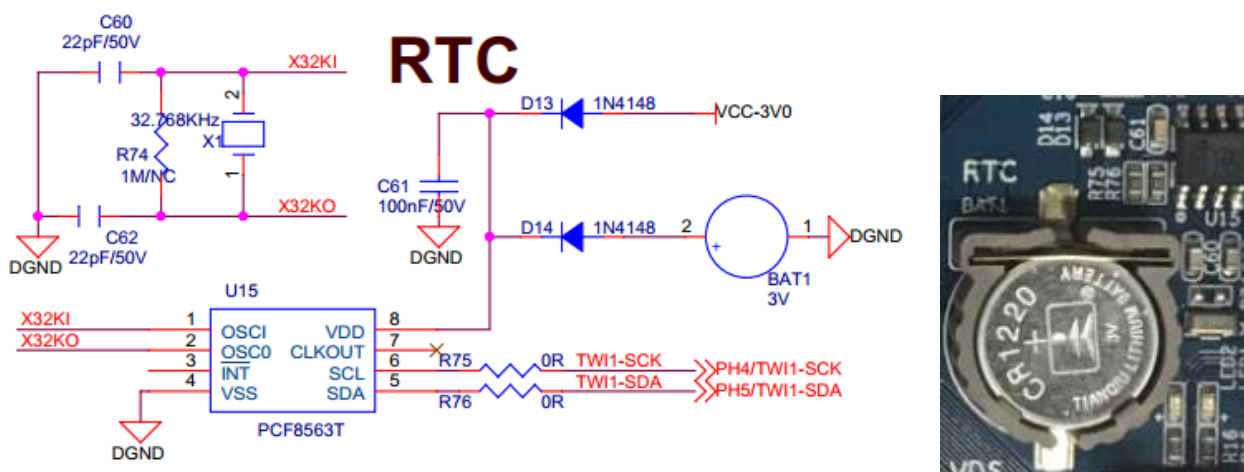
C60
22pF/50V
X32KI
RTC
2
32.768KHz
X1
R74
1M/NC
1
X32KO
DGND
C62
22pF/50V
D13
1N4148
VCC-3V0
C61
100nF/50V
DGND
D14
1N4148
2
1
DGND
+
BAT1
3V
U15
X32KI
X32KO
1
2
3
4
OSCI
OSC0
INT
VSS
VDD
CLKOUT
SCL
SDA
8
7
6
5
R75
0R
R76
0R
TWI1-SCK
TWI1-SDA
PH4/TWI1-SCK
PH5/TWI1-SDA
DGND
PCF8563T
RTC
BAT1
D14
D13
C61
R75
R76
U15
C60
CR1220
TIANQIU LITHIUM BATTERY
3V
VDS